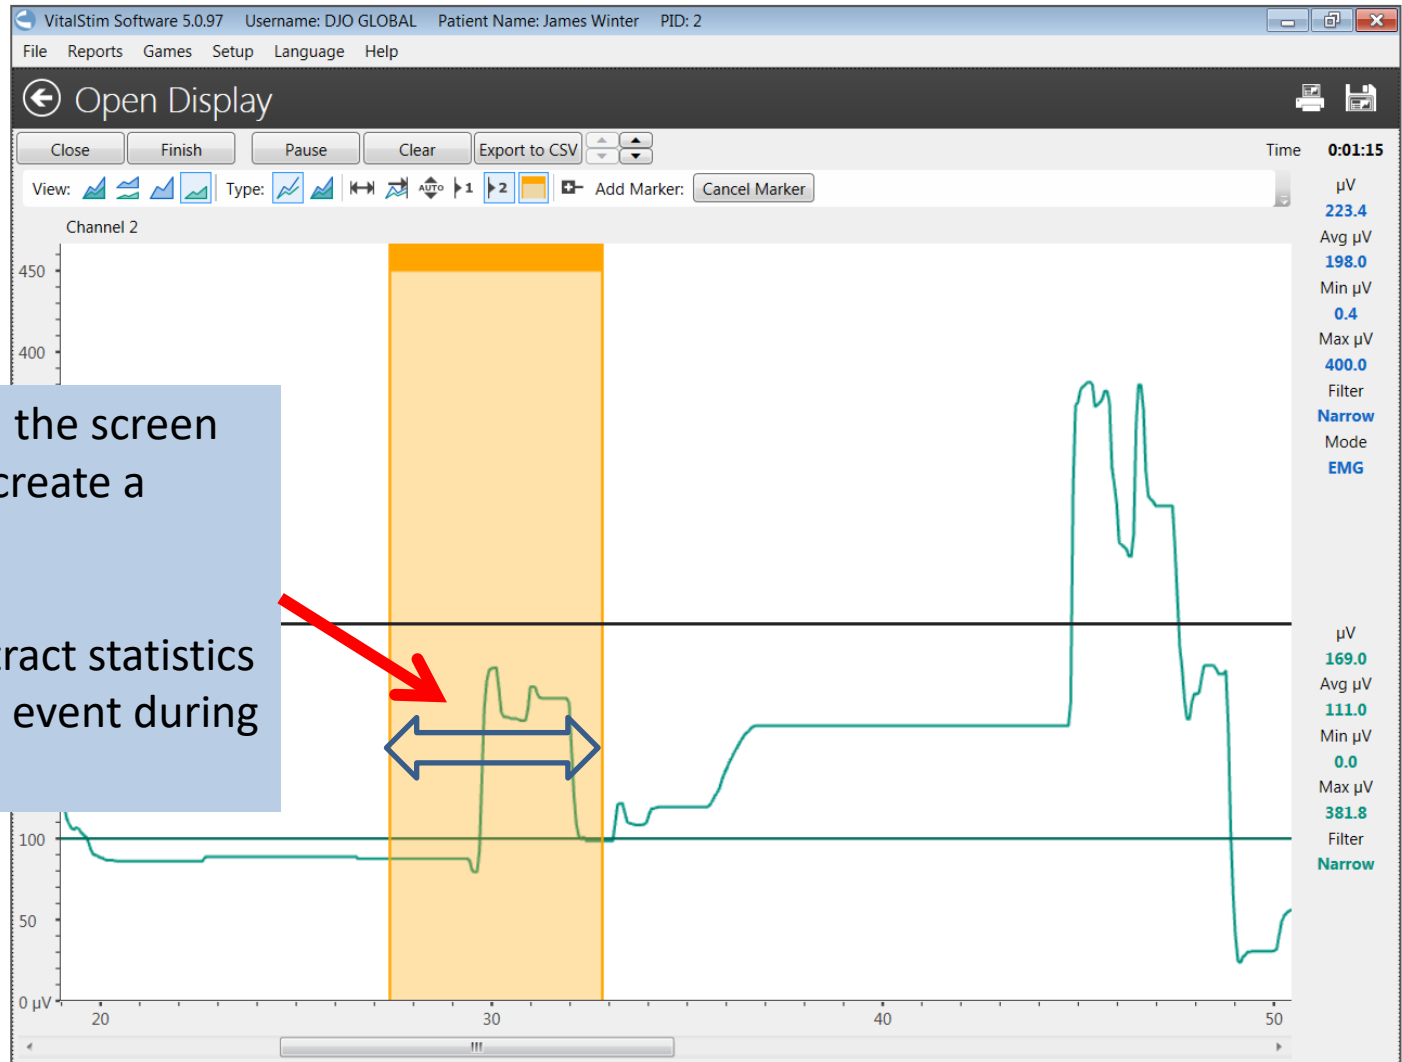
VitalStim Software 5.0.97 Username: DJO GLOBAL Patient Name: James Winter PID: 2

File Reports Games Setup Language Help

Open Display

Close Finish Pause Clear Export to CSV

Time 0:01:15

View: Type: AUTO 1 2 Add Marker: Cancel Marker

Channel 2

450
400
100
50
0 µV

20 30 40 50

µV
223.4
Avg µV
198.0
Min µV
0.4
Max µV
400.0
Filter
Narrow
Mode
EMG

µV
169.0
Avg µV
111.0
Min µV
0.0
Max µV
381.8
Filter
Narrow

the screen
create a

ract statistics
event during